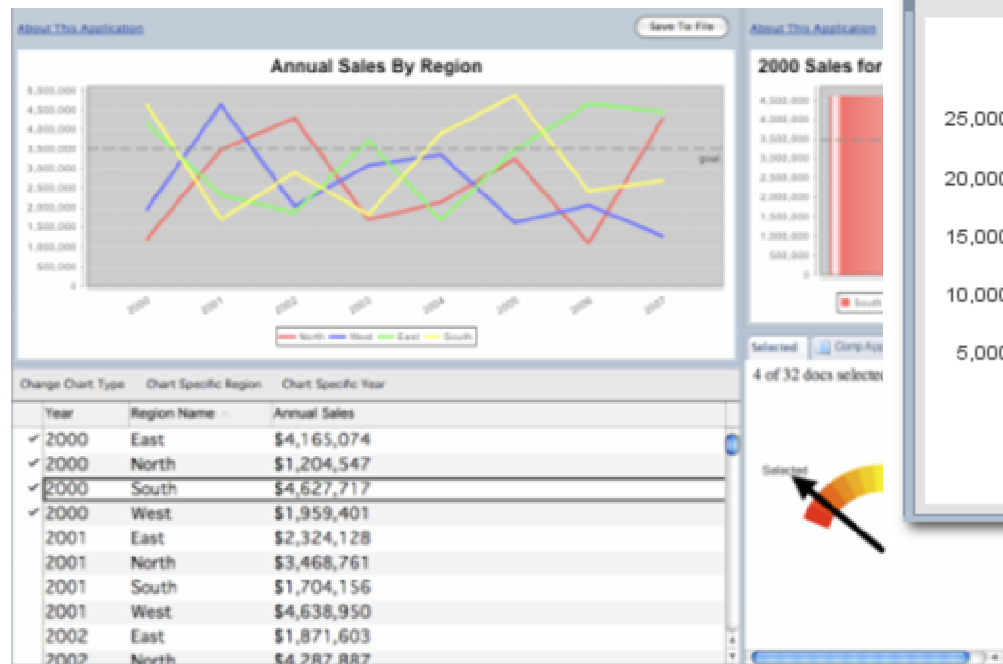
About This Application

Save To File

Annual Sales By Region

5,000,000
4,500,000
4,000,000
3,500,000
3,000,000
2,500,000
2,000,000
1,500,000
1,000,000
500,000
0

goal

2000 2001 2002 2003 2004 2005 2006 2007

North West East South

About This Application

2000 Sales for

4,500,000
4,000,000
3,500,000
3,000,000
2,500,000
2,000,000
1,500,000
1,000,000
500,000
0

South

25,000
20,000
15,000
10,000
5,000

Change Chart Type Chart Specific Region Chart Specific Year

| | Year | Region Name | Annual Sales |
|---|---|---|---|
| ✓ | 2000 | East | $4,165,074 |
| ✓ | 2000 | North | $1,204,547 |
| ✓ | 2000 | South | $4,627,717 |
| ✓ | 2000 | West | $1,959,401 |
| | 2001 | East | $2,324,128 |
| | 2001 | North | $3,468,761 |
| | 2001 | South | $1,704,156 |
| | 2001 | West | $4,638,950 |
| | 2002 | East | $1,871,603 |
| | 2002 | North | $4,287,887 |

Selected Comp App

4 of 32 docs selected

Selected